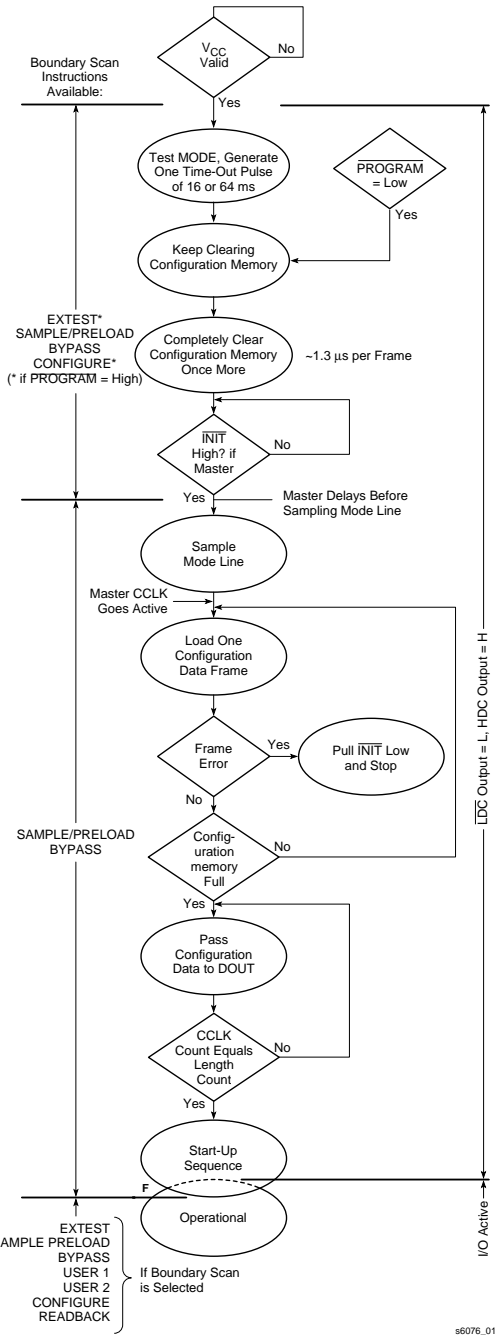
Boundary Scan Instructions Available:

$V_{CC}$ Valid

No

Yes

Test MODE, Generate One Time-Out Pulse of 16 or 64 ms

$\overline{\text{PROGRAM}}$ = Low

Yes

Keep Clearing Configuration Memory

EXTEST*
SAMPLE/PRELOAD
BYPASS
CONFIGURE*
(* if $\overline{\text{PROGRAM}}$ = High)

Completely Clear Configuration Memory Once More

~1.3 µs per Frame

$\overline{\text{INIT}}$ High? if Master

No

Yes

Master Delays Before Sampling Mode Line

Sample Mode Line

Master CCLK Goes Active

Load One Configuration Data Frame

Frame Error

Yes

Pull $\overline{\text{INIT}}$ Low and Stop

No

SAMPLE/PRELOAD
BYPASS

Configuration memory Full

No

Yes

Pass Configuration Data to DOUT

CCLK Count Equals Length Count

No

Yes

Start-Up Sequence

F

Operational

$\overline{\text{LDC}}$ Output = L, HDC Output = H

I/O Active

EXTEST
AMPLE PRELOAD
BYPASS
USER 1
USER 2
CONFIGURE
READBACK

If Boundary Scan is Selected

s6076_01